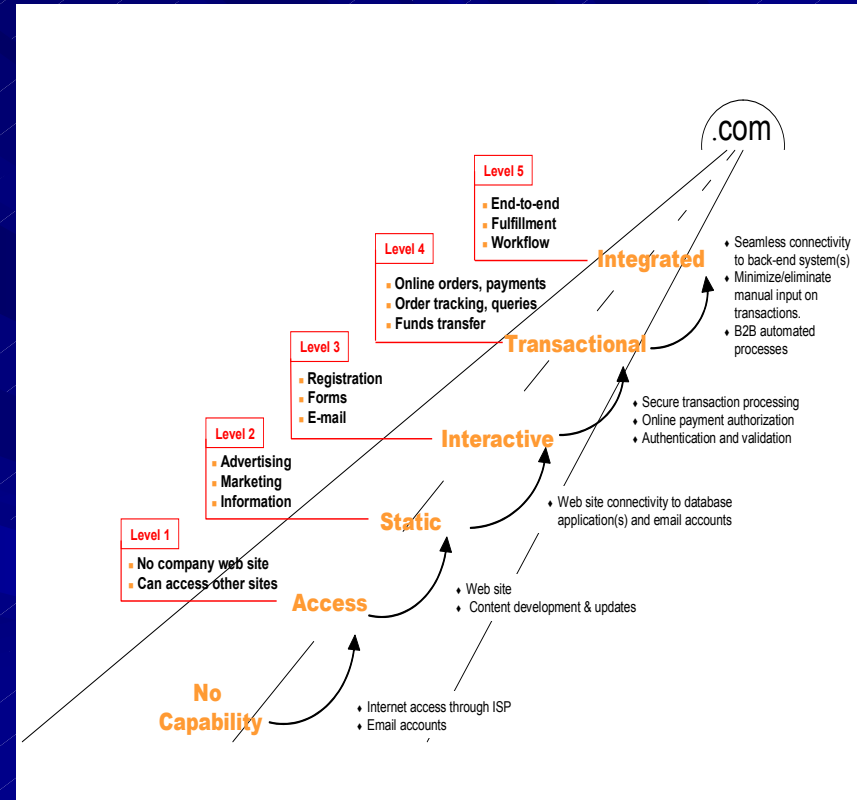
.com

Level 5
▪ End-to-end
▪ Fulfillment
▪ Workflow

Level 4
▪ Online orders, payments
▪ Order tracking, queries
▪ Funds transfer

Level 3
▪ Registration
▪ Forms
▪ E-mail

Level 2
▪ Advertising
▪ Marketing
▪ Information

Level 1
▪ No company web site
▪ Can access other sites

Integrated

♦ Seamless connectivity to back-end system(s)
♦ Minimize/eliminate manual input on transactions.
♦ B2B automated processes

Transactional

♦ Secure transaction processing
♦ Online payment authorization
♦ Authentication and validation

Interactive

♦ Web site connectivity to database application(s) and email accounts

Static

♦ Web site
♦ Content development & updates

Access

♦ Internet access through ISP
♦ Email accounts

No Capability